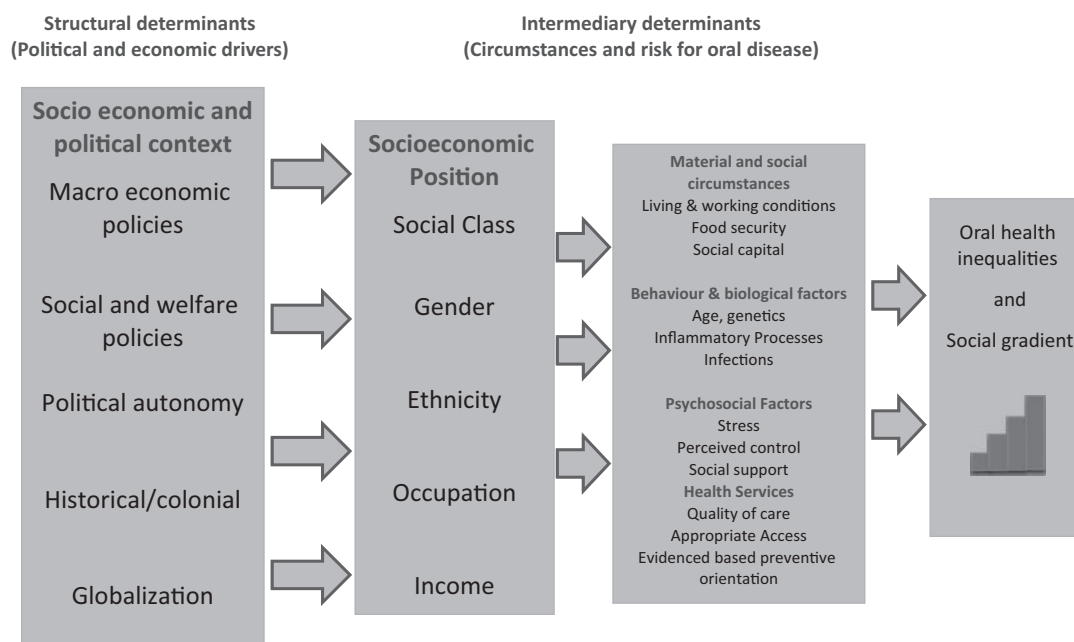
Structural determinants
(Political and economic drivers)

Intermediary determinants
(Circumstances and risk for oral disease)

Socio economic and political context

Macro economic policies

Social and welfare policies

Political autonomy

Historical/colonial

Globalization

Socioeconomic Position

Social Class

Gender

Ethnicity

Occupation

Income

Material and social circumstances
Living & working conditions
Food security
Social capital

Behaviour & biological factors
Age, genetics
Inflammatory Processes
Infections

Psychosocial Factors
Stress
Perceived control
Social support

Health Services
Quality of care
Appropriate Access
Evidenced based preventive orientation

Oral health inequalities

and

Social gradient